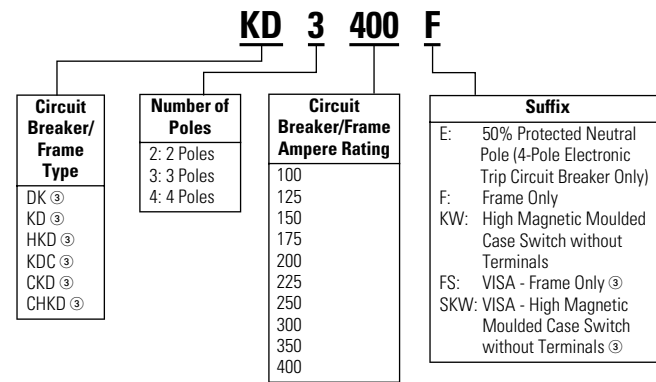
KD 3 400 F

Circuit Breaker/ Frame Type
DK ③
KD ③
HKD ③
KDC ③
CKD ③
CHKD ③

Number of Poles
2: 2 Poles
3: 3 Poles
4: 4 Poles

Circuit Breaker/Frame Ampere Rating
100
125
150
175
200
225
250
300
350
400

Suffix
E: 50% Protected Neutral Pole (4-Pole Electronic Trip Circuit Breaker Only)
F: Frame Only
KW: High Magnetic Moulded Case Switch without Terminals
FS: VISA - Frame Only ③
SKW: VISA - High Magnetic Moulded Case Switch without Terminals ③